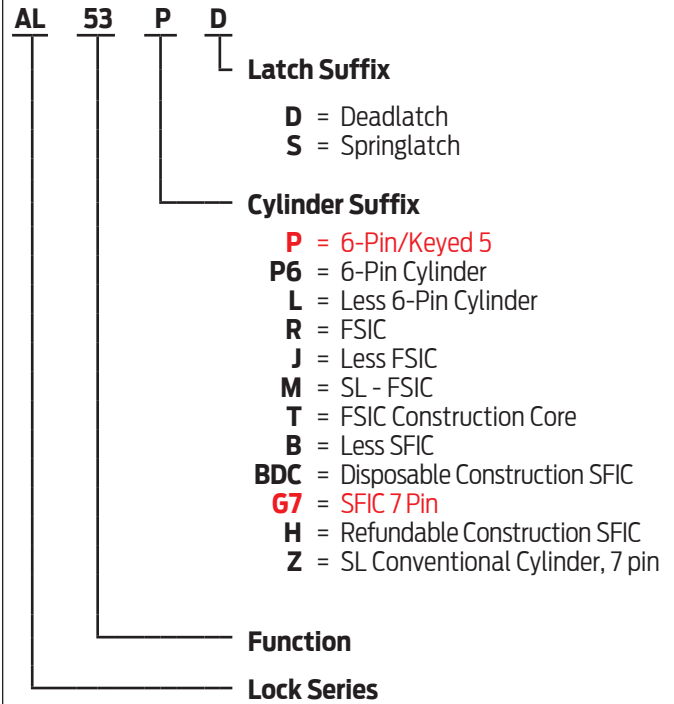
AL 53 P D

Latch Suffix

D = Deadlatch
S = Springlatch

Cylinder Suffix

P = 6-Pin/Keyed 5
P6 = 6-Pin Cylinder
L = Less 6-Pin Cylinder
R = FSIC
J = Less FSIC
M = SL - FSIC
T = FSIC Construction Core
B = Less SFIC
BDC = Disposable Construction SFIC
G7 = SFIC 7 Pin
H = Refundable Construction SFIC
Z = SL Conventional Cylinder, 7 pin

Function

Lock Series